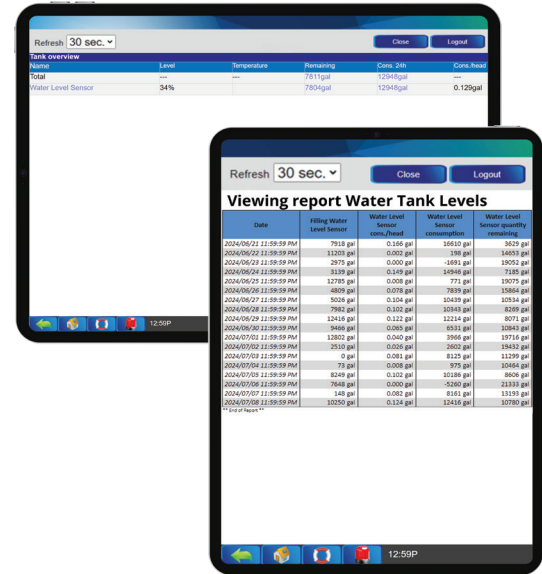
Refresh 30 sec.
Close
Logout

Tank overview

| Name | Level | Temperature | Remaining | Cons. 24h | Cons./head |
|---|---|---|---|---|---|
| Total | --- | --- | 7811gal | 12948gal | --- |
| Water Level Sensor | 34% | | 7804gal | 12948gal | 0.129gal |

12:59P

Refresh 30 sec.
Close
Logout

Viewing report Water Tank Levels

| Date | Filling Water Level Sensor | Water Level Sensor cons./head | Water Level Sensor consumption | Water Level Sensor quantity remaining |
|---|---|---|---|---|
| 2024/06/21 11:59:59 PM | 7918 gal | 0.166 gal | 16610 gal | 3629 gal |
| 2024/06/22 11:59:59 PM | 11203 gal | 0.002 gal | 198 gal | 14655 gal |
| 2024/06/23 11:59:59 PM | 2975 gal | 0.000 gal | -1691 gal | 19052 gal |
| 2024/06/24 11:59:59 PM | 3139 gal | 0.149 gal | 14946 gal | 7185 gal |
| 2024/06/25 11:59:59 PM | 12785 gal | 0.008 gal | 771 gal | 19075 gal |
| 2024/06/26 11:59:59 PM | 4809 gal | 0.078 gal | 7839 gal | 15864 gal |
| 2024/06/27 11:59:59 PM | 5026 gal | 0.104 gal | 10439 gal | 10534 gal |
| 2024/06/28 11:59:59 PM | 7982 gal | 0.102 gal | 10343 gal | 8269 gal |
| 2024/06/29 11:59:59 PM | 12416 gal | 0.122 gal | 12214 gal | 8071 gal |
| 2024/06/30 11:59:59 PM | 9466 gal | 0.065 gal | 6531 gal | 10843 gal |
| 2024/07/01 11:59:59 PM | 12802 gal | 0.040 gal | 3966 gal | 19716 gal |
| 2024/07/02 11:59:59 PM | 2510 gal | 0.026 gal | 2602 gal | 19432 gal |
| 2024/07/03 11:59:59 PM | 0 gal | 0.081 gal | 8125 gal | 11299 gal |
| 2024/07/04 11:59:59 PM | 73 gal | 0.008 gal | 975 gal | 10464 gal |
| 2024/07/05 11:59:59 PM | 8249 gal | 0.102 gal | 10186 gal | 8606 gal |
| 2024/07/06 11:59:59 PM | 7648 gal | 0.000 gal | -5260 gal | 21333 gal |
| 2024/07/07 11:59:59 PM | 148 gal | 0.082 gal | 8161 gal | 13193 gal |
| 2024/07/08 11:59:59 PM | 10250 gal | 0.124 gal | 12416 gal | 10780 gal |

** End of Report **

12:59P